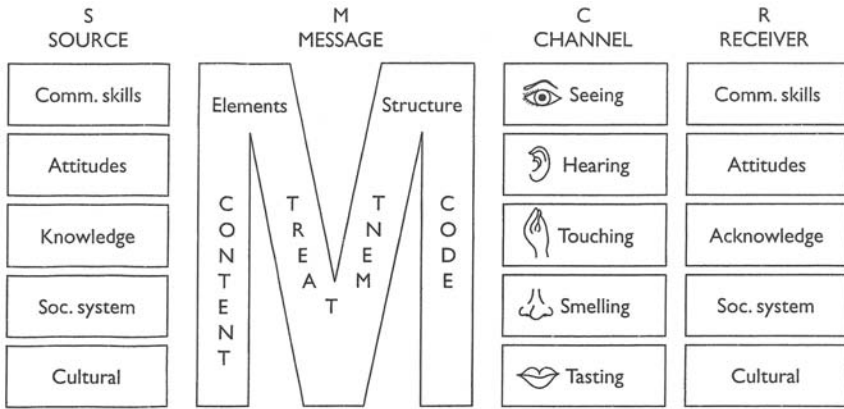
S
SOURCE

Comm. skills

Attitudes

Knowledge

Soc. system

Cultural

M
MESSAGE

Elements

Structure

CONTENT

TREATMENT

CODE

C
CHANNEL

Seeing

Hearing

Touching

Smelling

Tasting

R
RECEIVER

Comm. skills

Attitudes

Acknowledge

Soc. system

Cultural